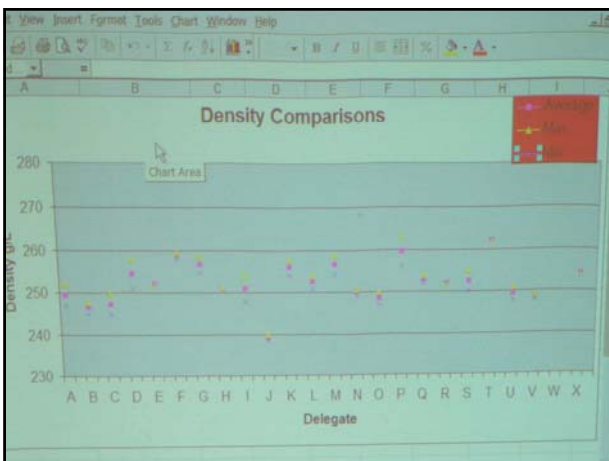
t View Insert Format Tools Chart Window Help

A B C D E F G H I

Density Comparisons

Chart Area

Average
Max
Min

280
270
260
250
240
230

Density g/L

A B C D E F G H I J K L M N O P Q R S T U V W X

Delegate